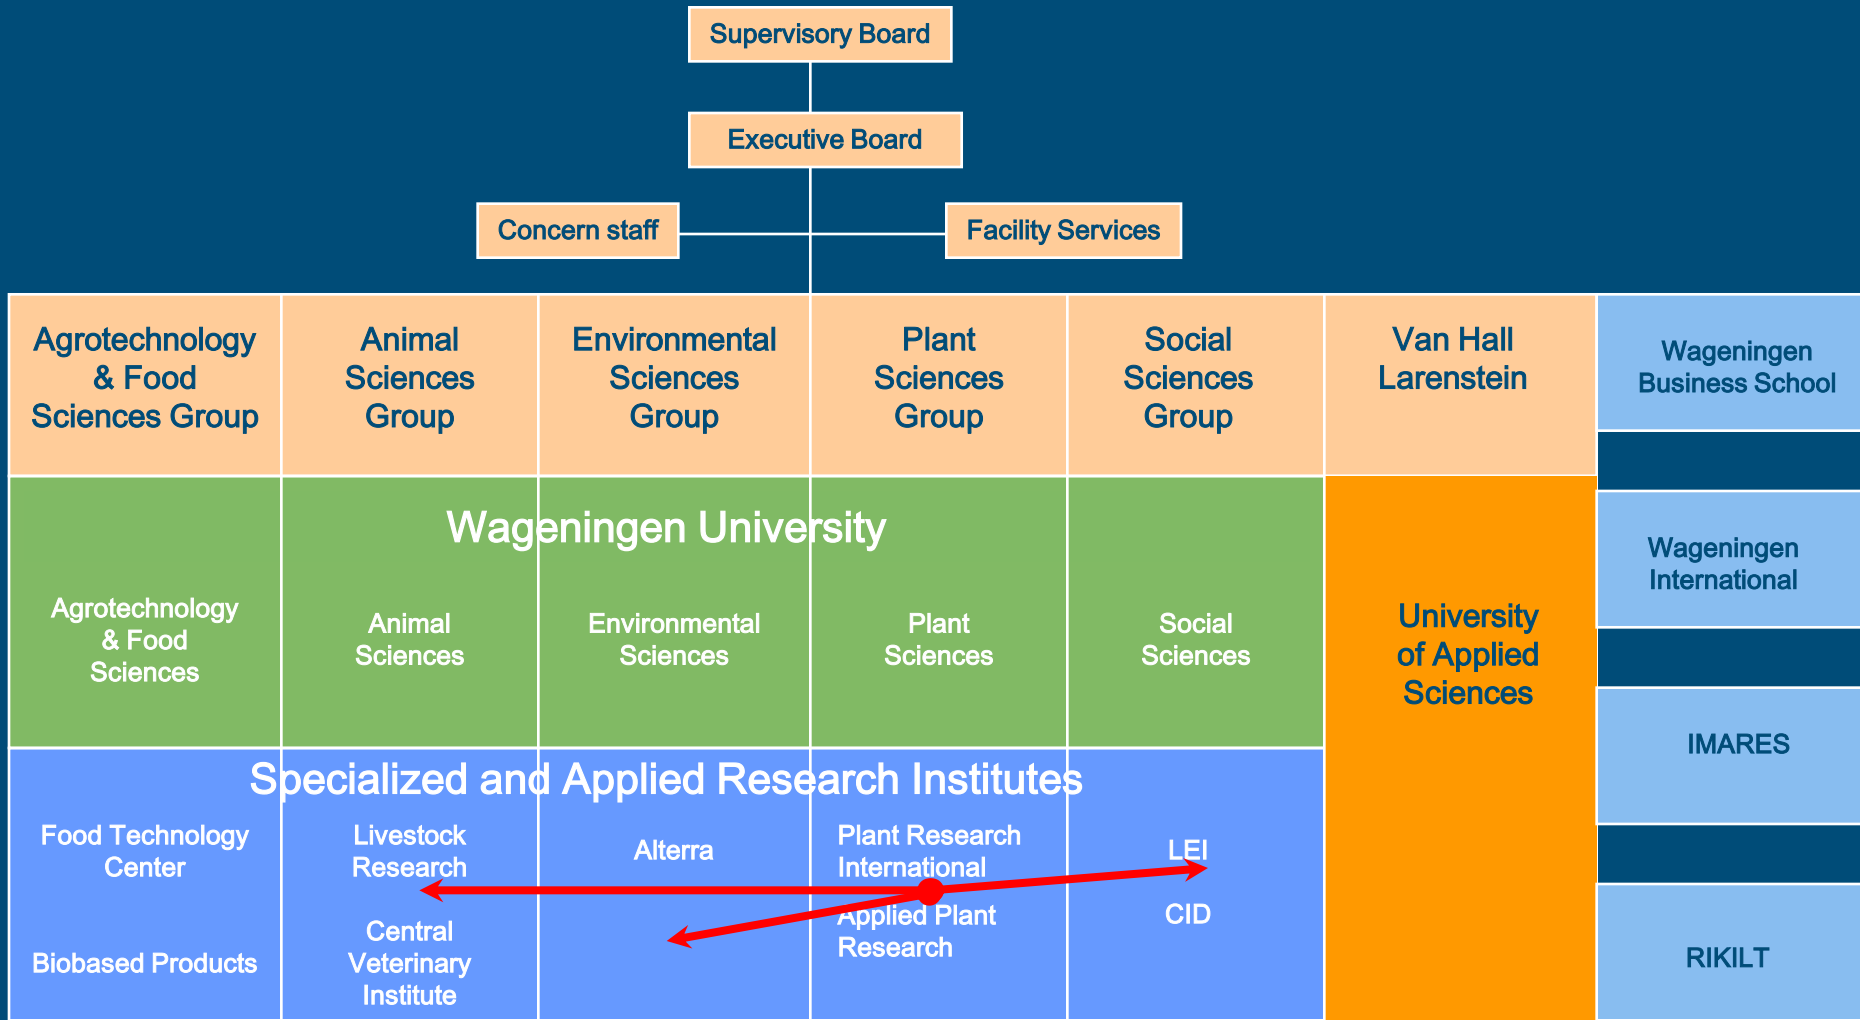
Supervisory Board

Executive Board

Concern staff

Facility Services

| Agrotechnology & Food Sciences Group | Animal Sciences Group | Environmental Sciences Group | Plant Sciences Group | Social Sciences Group | Van Hall Larenstein |
|---|---|---|---|---|---|

Wageningen University

| Agrotechnology & Food Sciences | Animal Sciences | Environmental Sciences | Plant Sciences | Social Sciences |
|---|---|---|---|---|

University of Applied Sciences

Specialized and Applied Research Institutes

| Food Technology Center<br>Biobased Products | Livestock Research<br>Central Veterinary Institute | Alterra | Plant Research International<br>Applied Plant Research | LEI<br>CID |
|---|---|---|---|---|

Wageningen Business School

Wageningen International

IMARES

RIKILT